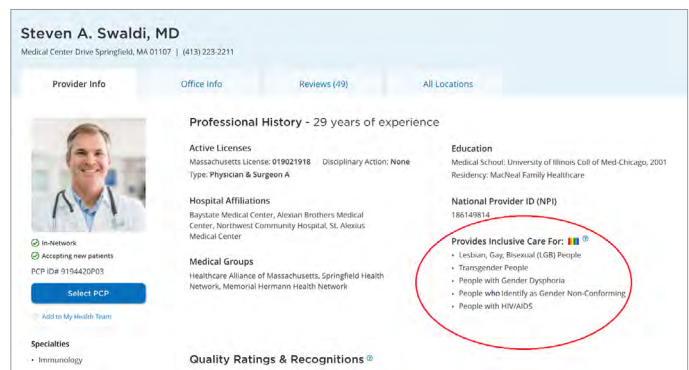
Steven A. Swaldi, MD

Medical Center Drive Springfield, MA 01107 | (413) 223-2211

Provider Info

Office Info

Reviews (49)

All Locations

In-Network

Accepting new patients

PCP ID# 9194420P03

Select PCP

Add to My Health Team

Specialties

• Immunology

Professional History - 29 years of experience

Active Licenses

Massachusetts License: 019021918 Disciplinary Action: None

Type: Physician & Surgeon A

Hospital Affiliations

Baystate Medical Center, Alexian Brothers Medical Center, Northwest Community Hospital St. Alexius Medical Center

Medical Groups

Healthcare Alliance of Massachusetts, Springfield Health Network, Memorial Hermann Health Network

Education

Medical School: University of Illinois Coll of Med-Chicago, 2001

Residency: MacNeal Family Healthcare

National Provider ID (NPI)

186149814

Provides Inclusive Care For:

• Lesbian, Gay, Bisexual (LGB) People

• Transgender People

• People with Gender Dysphoria

• People who Identify as Gender Non-Conforming

• People with HIV/AIDS

Quality Ratings & Recognitions